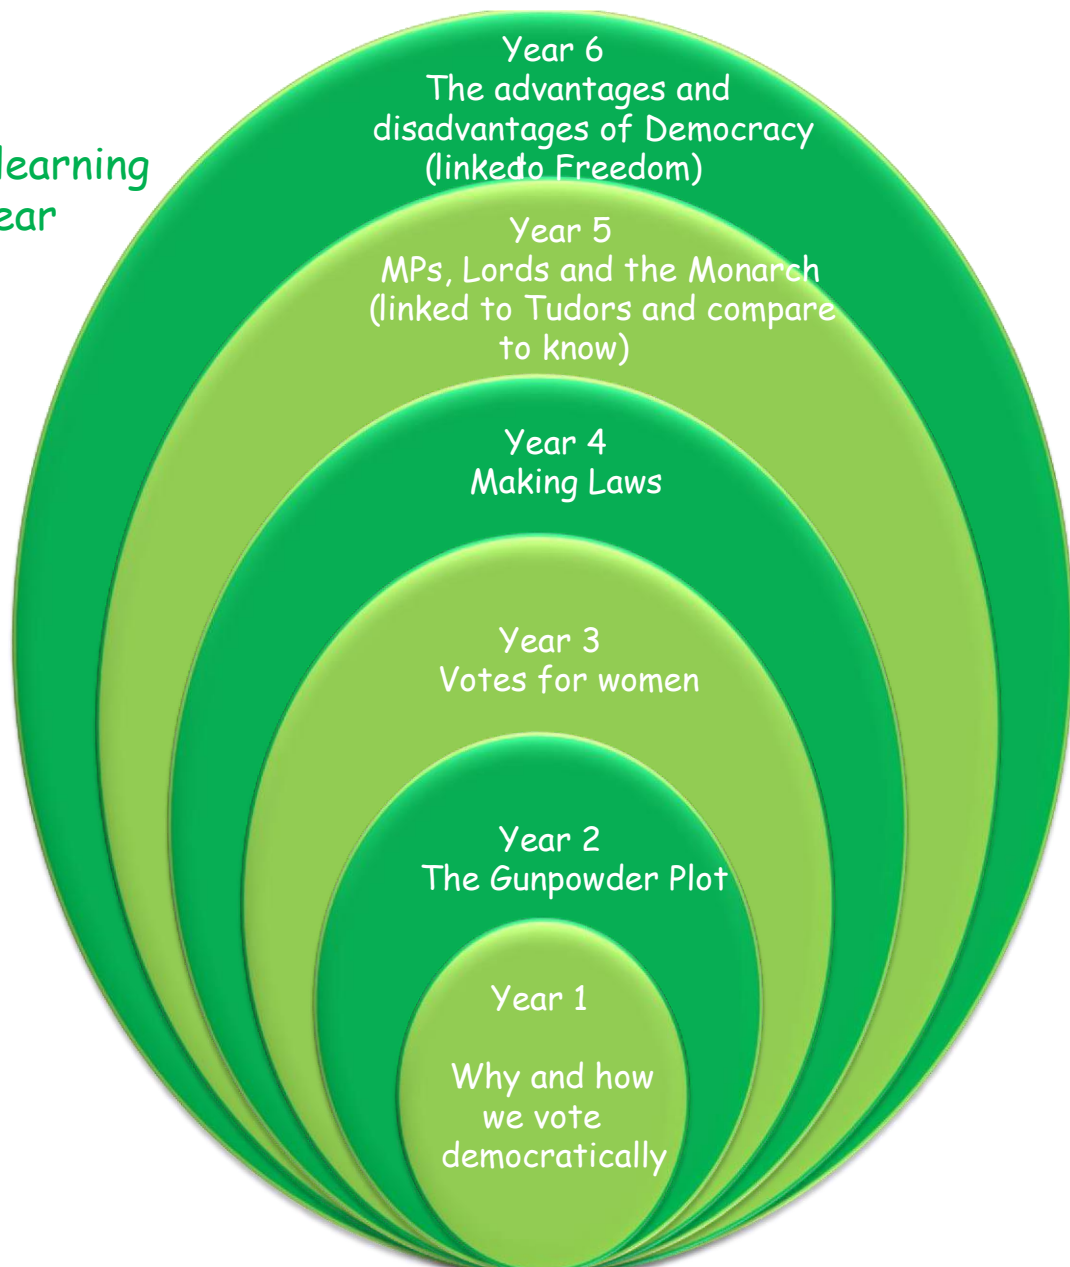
learning
ear

Year 6
The advantages and disadvantages of Democracy (linkedto Freedom)

Year 5
MPs, Lords and the Monarch (linked to Tudors and compare to know)

Year 4
Making Laws

Year 3
Votes for women

Year 2
The Gunpowder Plot

Year 1

Why and how we vote democratically